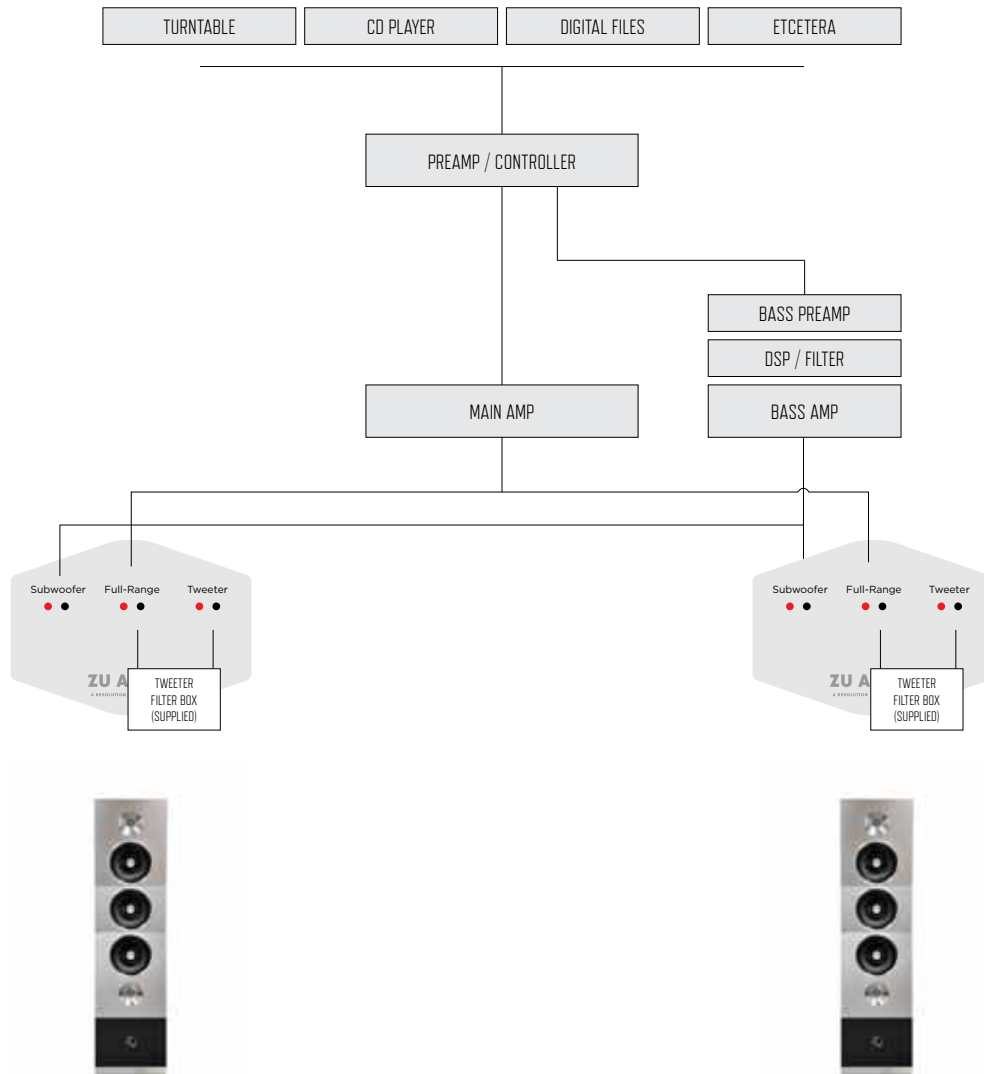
TURNTABLE

CD PLAYER

DIGITAL FILES

ETCETERA

PREAMP / CONTROLLER

BASS PREAMP

DSP / FILTER

MAIN AMP

BASS AMP

Subwoofer Full-Range Tweeter

ZU A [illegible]

A REVOLUTION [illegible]

TWEETER FILTER BOX (SUPPLIED)

Subwoofer Full-Range Tweeter

ZU A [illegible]

A REVOLUTION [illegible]

TWEETER FILTER BOX (SUPPLIED)